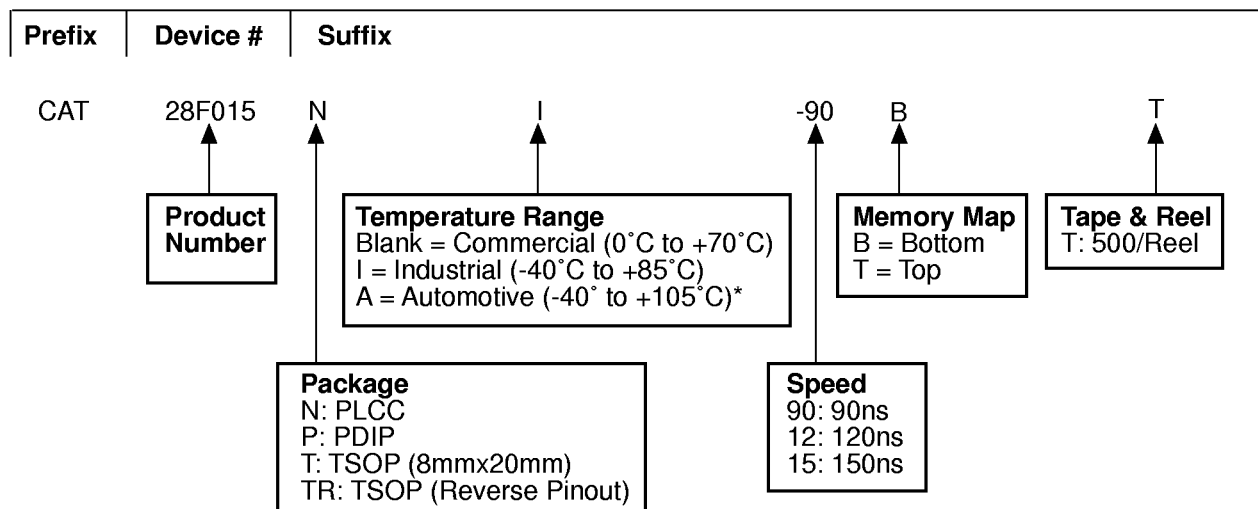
| Prefix | Device # | Suffix |
|---|---|---|

CAT 28F015 N I -90 B T

Product Number

Temperature Range
Blank = Commercial (0˚C to +70˚C)
I = Industrial (-40˚C to +85˚C)
A = Automotive (-40˚ to +105˚C)*

Memory Map
B = Bottom
T = Top

Tape & Reel
T: 500/Reel

Package
N: PLCC
P: PDIP
T: TSOP (8mmx20mm)
TR: TSOP (Reverse Pinout)

Speed
90: 90ns
12: 120ns
15: 150ns